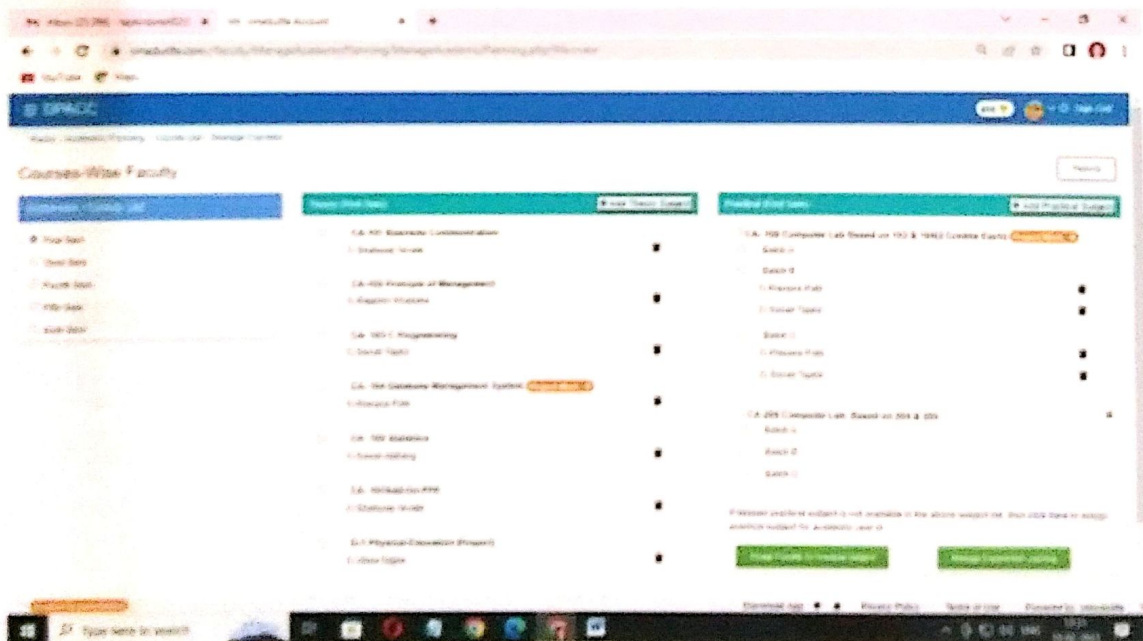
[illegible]

DPKGC

Courses-Wise Faculty

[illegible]

First Sem

Third Sem

Fourth Sem

Fifth Sem

Sixth Sem

Theory (First Sem) + Add Theory Subject

CA- 101 Business Communication
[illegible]

CA-102 Principle of Management
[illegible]

CA- 103 C Programming
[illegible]

CA- 104 Database Management System
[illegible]

CA- 105 Statistics
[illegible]

CA- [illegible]
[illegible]

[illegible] Physical Education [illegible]
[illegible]

Practical (First Sem) + Add Practical Subject

CA- 106 Computer Lab Based on 103 & 104 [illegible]
Batch A
Batch B
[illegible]
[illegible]
Batch C
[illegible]
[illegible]

CA- 205 Computer Lab Based on 204 & 205
Batch A
Batch B
Batch C

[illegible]

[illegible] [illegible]

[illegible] Privacy Policy Terms of Use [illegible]

Type here to search